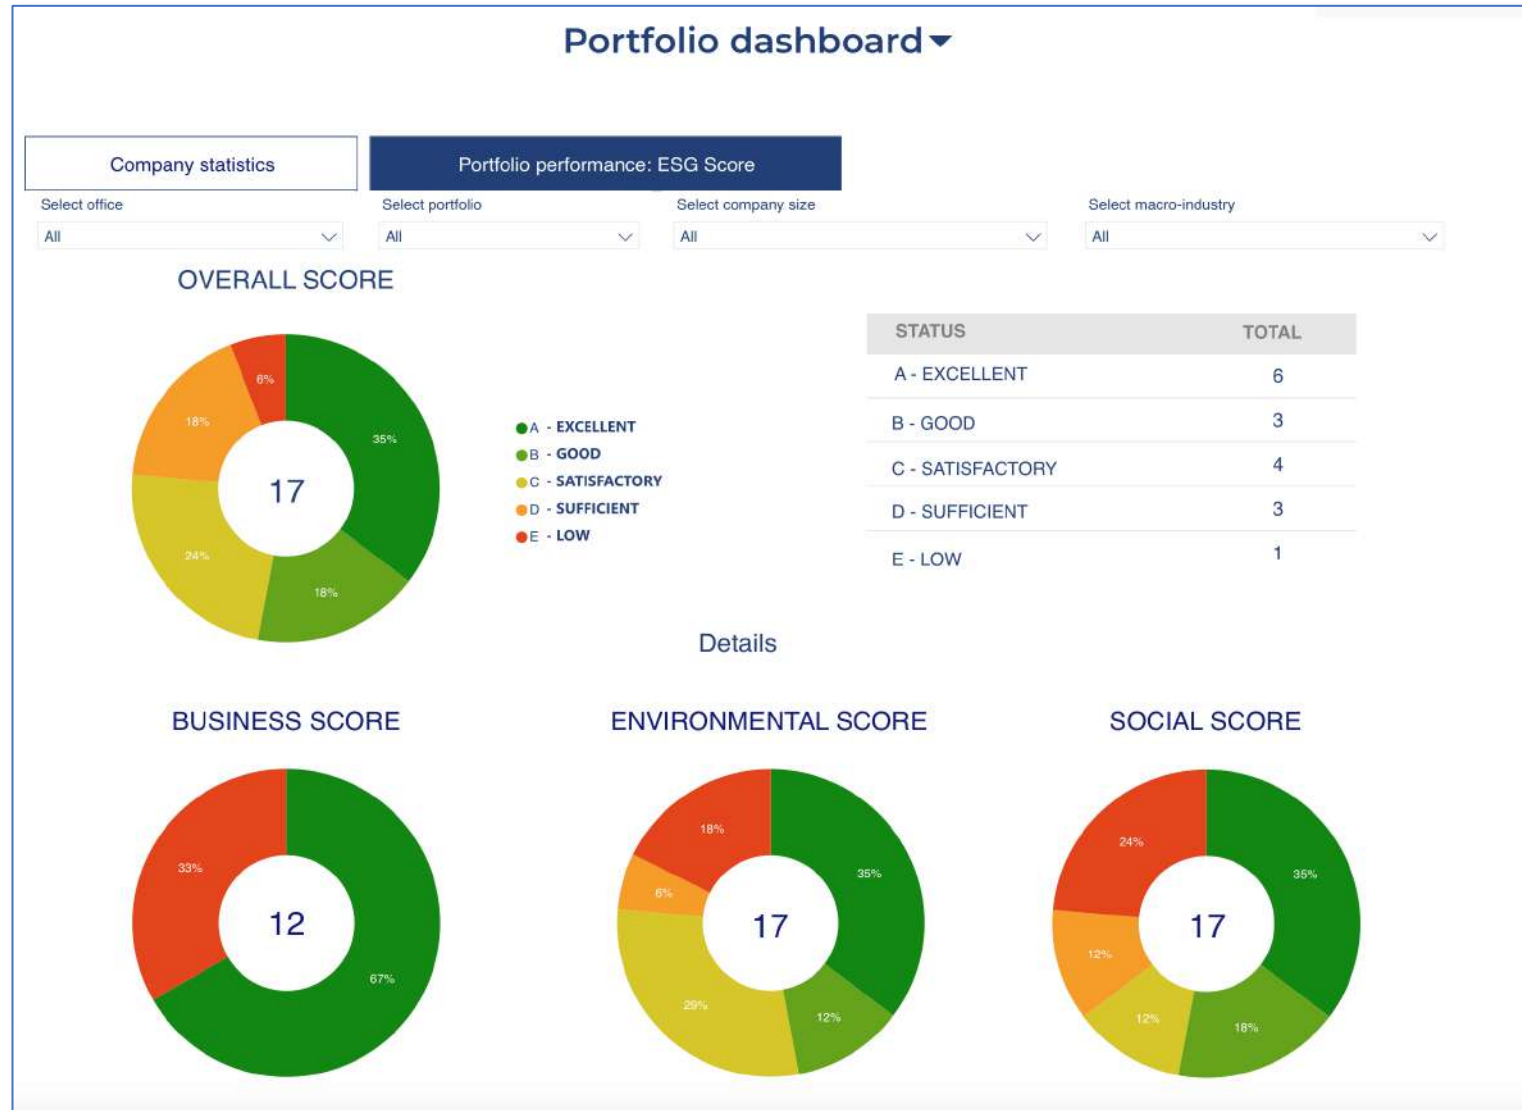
Portfolio dashboard

Company statistics

Portfolio performance: ESG Score

Select office
All

Select portfolio
All

Select company size
All

Select macro-industry
All

OVERALL SCORE

6%
18%
35%
17
24%
18%

A - EXCELLENT
B - GOOD
C - SATISFACTORY
D - SUFFICIENT
E - LOW

| STATUS | TOTAL |
|---|---|
| A - EXCELLENT | 6 |
| B - GOOD | 3 |
| C - SATISFACTORY | 4 |
| D - SUFFICIENT | 3 |
| E - LOW | 1 |

Details

BUSINESS SCORE

33%
12
67%

ENVIRONMENTAL SCORE

18%
6%
35%
17
29%
12%

SOCIAL SCORE

24%
35%
12%
17
12%
18%